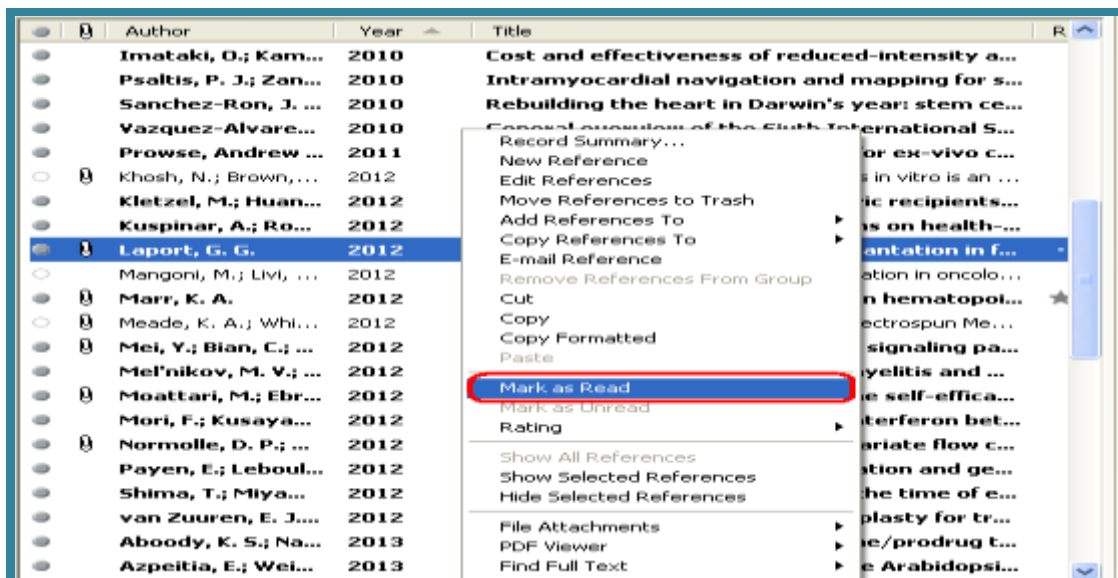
| | | Author | Year | Title | R |
|---|---|---|---|---|---|
| | | Imataki, O.; Kam... | 2010 | Cost and effectiveness of reduced-intensity a... | |
| | | Psaltis, P. J.; Zan... | 2010 | Intramyocardial navigation and mapping for s... | |
| | | Sanchez-Ron, J. ... | 2010 | Rebuilding the heart in Darwin's year: stem ce... | |
| | | Vazquez-Alvare... | 2010 | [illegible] | |
| | | Prowse, Andrew ... | 2011 | ...or ex-vivo c... | |
| | | Khosh, N.; Brown,... | 2012 | ...s in vitro is an ... | |
| | | Kletzel, M.; Huan... | 2012 | ...ic recipients... | |
| | | Kuspinar, A.; Ro... | 2012 | ...s on health-... | |
| | | Laport, G. G. | 2012 | ...antation in f... | |
| | | Mangoni, M.; Livi, ... | 2012 | ...ation in oncolo... | |
| | | Marr, K. A. | 2012 | ...n hematopoi... | |
| | | Meade, K. A.; Whi... | 2012 | ...ectrospun Me... | |
| | | Mei, Y.; Bian, C.; ... | 2012 | ...signaling pa... | |
| | | Mel'nikov, M. V.; ... | 2012 | ...yelitis and ... | |
| | | Moattari, M.; Ebr... | 2012 | ...e self-effica... | |
| | | Mori, F.; Kusaya... | 2012 | ...terferon bet... | |
| | | Normolle, D. P.; ... | 2012 | ...ariate flow c... | |
| | | Payen, E.; Leboul... | 2012 | ...tion and ge... | |
| | | Shima, T.; Miya... | 2012 | ...he time of e... | |
| | | van Zuuren, E. J.... | 2012 | ...plasty for tr... | |
| | | Aboody, K. S.; Na... | 2013 | ...e/prodrug t... | |
| | | Azpeitia, E.; Wei... | 2013 | ...e Arabidopsi... | |

Record Summary...
New Reference
Edit References
Move References to Trash
Add References To
Copy References To
E-mail Reference
Remove References From Group
Cut
Copy
Copy Formatted
Paste
Mark as Read
Mark as Unread
Rating
Show All References
Show Selected References
Hide Selected References
File Attachments
PDF Viewer
Find Full Text